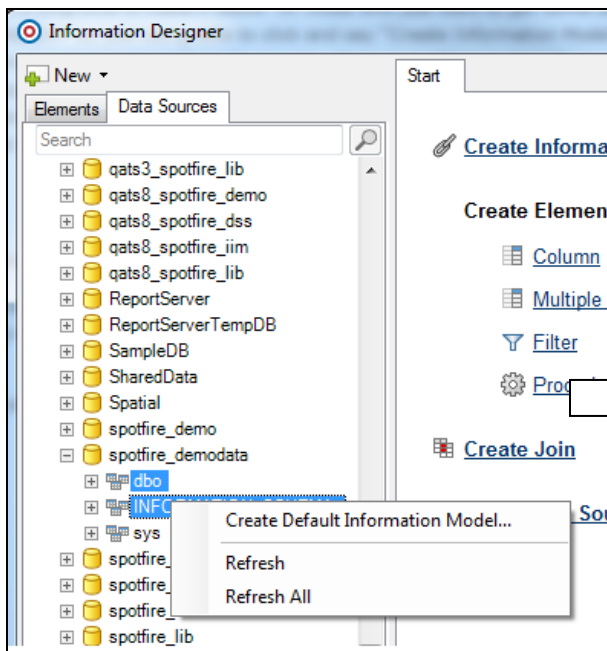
Information Designer

New ▾

Elements | Data Sources

Search

qats3_spotfire_lib
qats8_spotfire_demo
qats8_spotfire_dss
qats8_spotfire_iim
qats8_spotfire_lib
ReportServer
ReportServerTempDB
SampleDB
SharedData
Spatial
spotfire_demo
spotfire_demodata
dbo
INFO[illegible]
sys
spotfire_
spotfire_
spotfire_
spotfire_lib

Create Default Information Model...
Refresh
Refresh All

Start

Create Informa

Create Elemen

Column
Multiple
Filter
Proc

Create Join

Sou